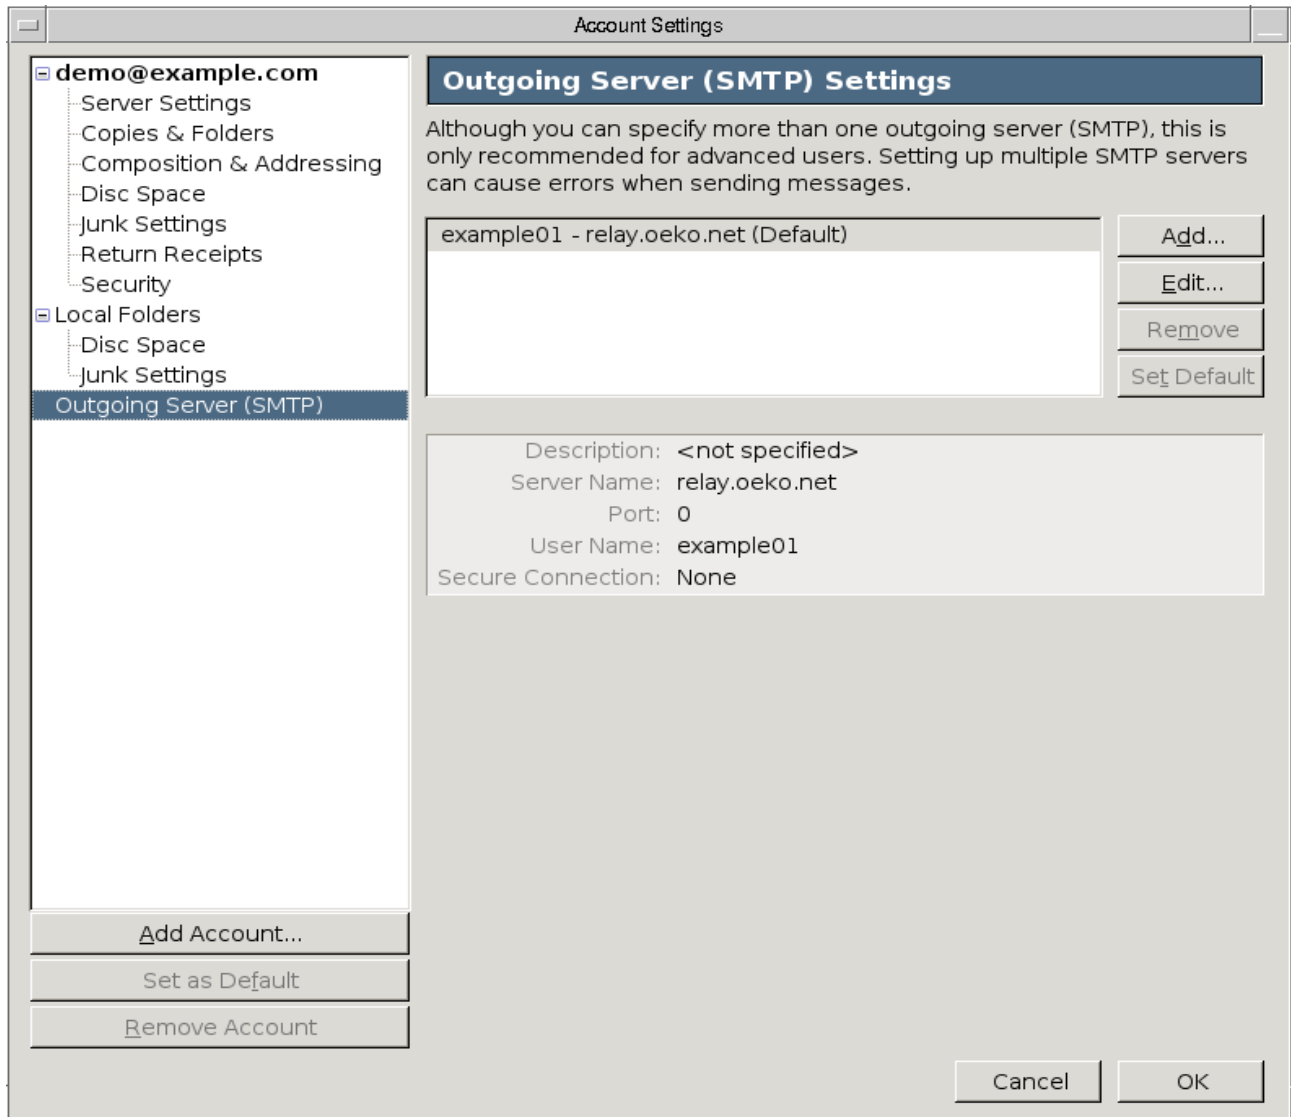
Account Settings

demo@example.com
Server Settings
Copies & Folders
Composition & Addressing
Disc Space
Junk Settings
Return Receipts
Security
Local Folders
Disc Space
Junk Settings
Outgoing Server (SMTP)

Add Account...
Set as Default
Remove Account

Outgoing Server (SMTP) Settings

Although you can specify more than one outgoing server (SMTP), this is only recommended for advanced users. Setting up multiple SMTP servers can cause errors when sending messages.

example01 - relay.oeko.net (Default)

Add...
Edit...
Remove
Set Default

Description: <not specified>
Server Name: relay.oeko.net
Port: 0
User Name: example01
Secure Connection: None

Cancel
OK